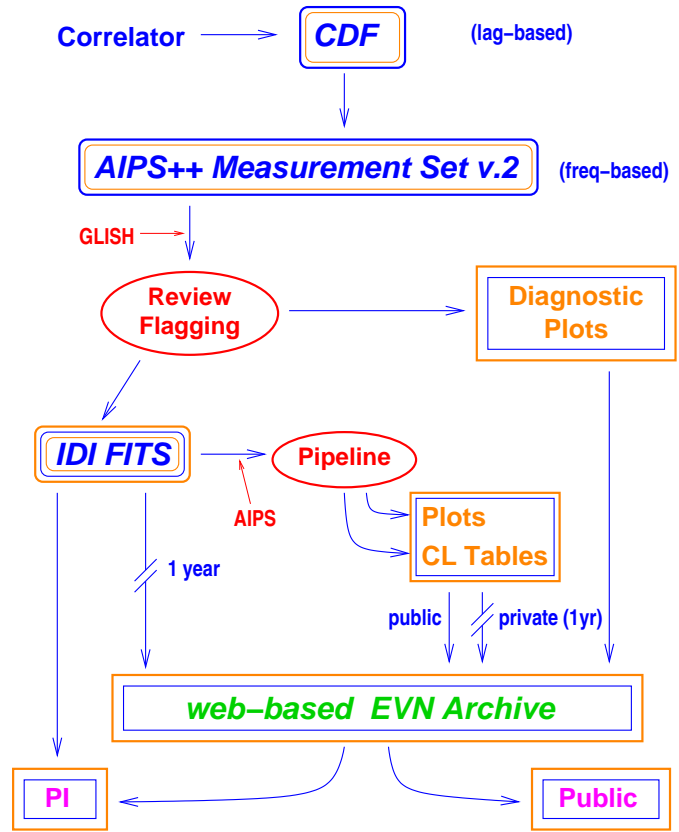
Correlator

CDF

(lag-based)

AIPS++ Measurement Set v.2

(freq-based)

GLISH

Review Flagging

Diagnostic Plots

IDI FITS

Pipeline

AIPS

Plots

CL Tables

1 year

public

private (1yr)

web-based EVN Archive

PI

Public